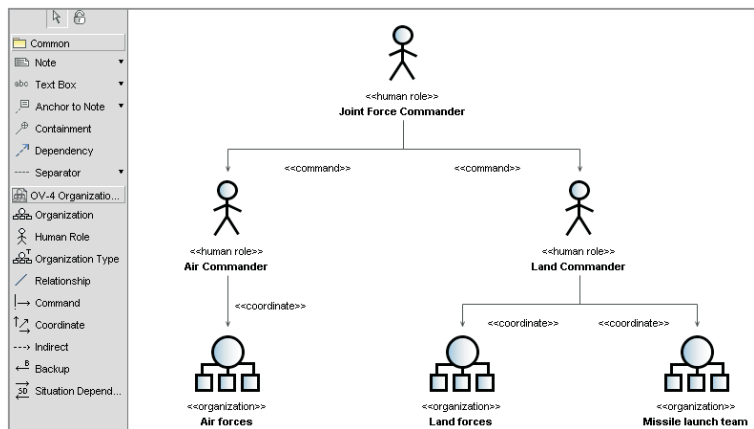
Common
Note
abc Text Box
Anchor to Note
Containment
Dependency
Separator
OV-4 Organizatio...
Organization
Human Role
Organization Type
Relationship
Command
Coordinate
Indirect
Backup
Situation Depend...

<<human role>>
Joint Force Commander

<<command>>
<<command>>

<<human role>>
Air Commander

<<human role>>
Land Commander

<<coordinate>>
<<coordinate>>
<<coordinate>>

<<organization>>
Air forces

<<organization>>
Land forces

<<organization>>
Missile launch team